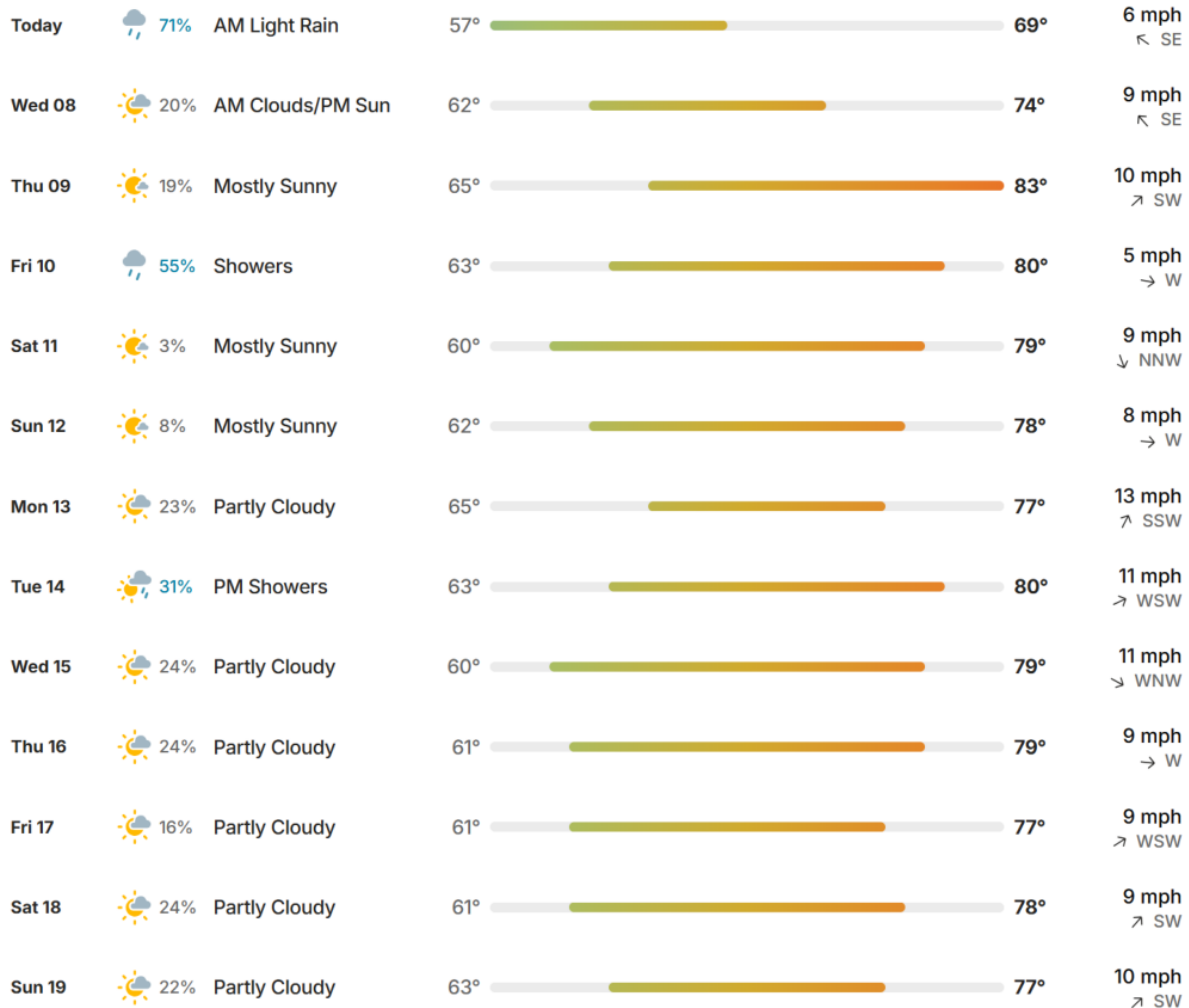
| | | | | | |
|---|---|---|---|---|---|
| Today | 71% | AM Light Rain | 57° | 69° | 6 mph ↖ SE |
| Wed 08 | 20% | AM Clouds/PM Sun | 62° | 74° | 9 mph ↖ SE |
| Thu 09 | 19% | Mostly Sunny | 65° | 83° | 10 mph ↗ SW |
| Fri 10 | 55% | Showers | 63° | 80° | 5 mph → W |
| Sat 11 | 3% | Mostly Sunny | 60° | 79° | 9 mph ↘ NNW |
| Sun 12 | 8% | Mostly Sunny | 62° | 78° | 8 mph → W |
| Mon 13 | 23% | Partly Cloudy | 65° | 77° | 13 mph ↗ SSW |
| Tue 14 | 31% | PM Showers | 63° | 80° | 11 mph ↗ WSW |
| Wed 15 | 24% | Partly Cloudy | 60° | 79° | 11 mph ↘ WNW |
| Thu 16 | 24% | Partly Cloudy | 61° | 79° | 9 mph → W |
| Fri 17 | 16% | Partly Cloudy | 61° | 77° | 9 mph ↗ WSW |
| Sat 18 | 24% | Partly Cloudy | 61° | 78° | 9 mph ↗ SW |
| Sun 19 | 22% | Partly Cloudy | 63° | 77° | 10 mph ↗ SW |